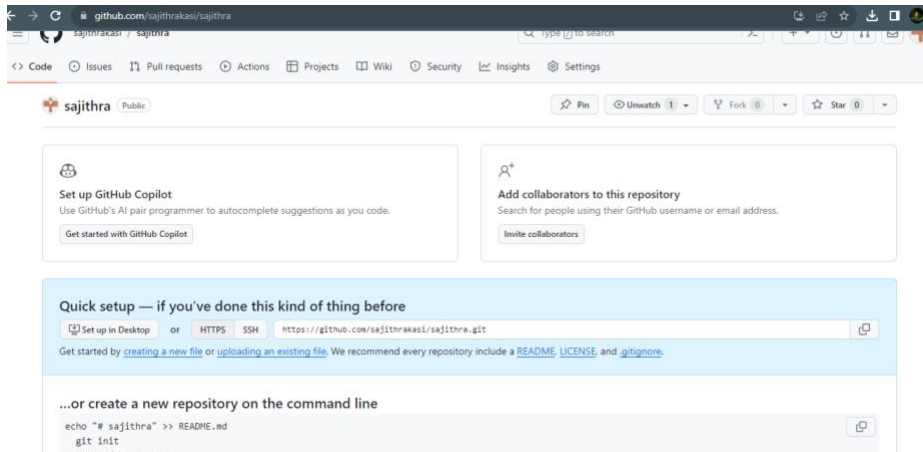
github.com/sajithrakasi/sajithra

sajithrakasi / sajithra

Type / to search

<> Code Issues Pull requests Actions Projects Wiki Security Insights Settings

sajithra Public

Pin Unwatch 1 Fork 0 Star 0

Set up GitHub Copilot

Use GitHub's AI pair programmer to autocomplete suggestions as you code.

Get started with GitHub Copilot

Add collaborators to this repository

Search for people using their GitHub username or email address.

Invite collaborators

Quick setup — if you've done this kind of thing before

Set up in Desktop or HTTPS SSH https://github.com/sajithrakasi/sajithra.git

Get started by creating a new file or uploading an existing file. We recommend every repository include a README, LICENSE, and .gitignore.

...or create a new repository on the command line

echo "# sajithra" >> README.md
git init